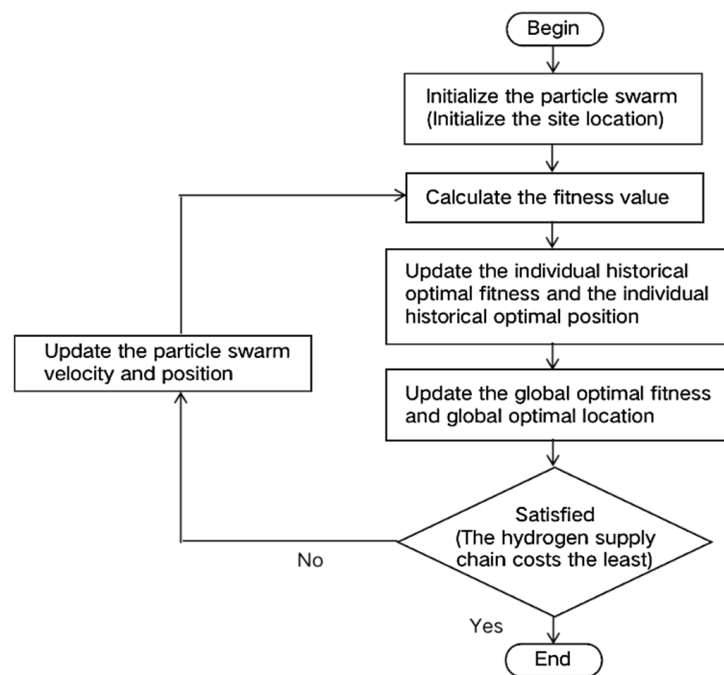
Begin

Initialize the particle swarm (Initialize the site location)

Calculate the fitness value

Update the individual historical optimal fitness and the individual historical optimal position

Update the particle swarm velocity and position

Update the global optimal fitness and global optimal location

Satisfied (The hydrogen supply chain costs the least)

No

Yes

End